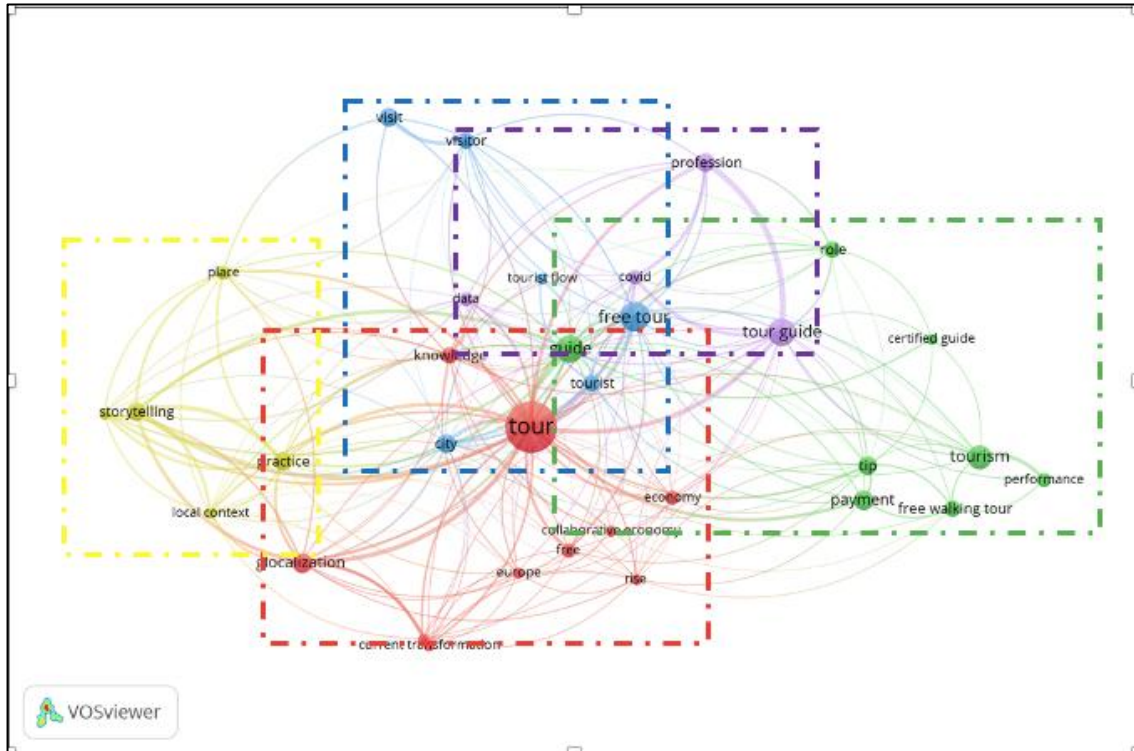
visit
visitor
profession
role
place
tourist flow
covid
data
free tour
tour guide
certified guide
knowledge
guide
tourist
storytelling
tour
city
tourism
practice
tip
performance
economy
payment
free walking tour
local context
collaborative economy
free
glocalization
europe
rise
current transformation
VOSviewer